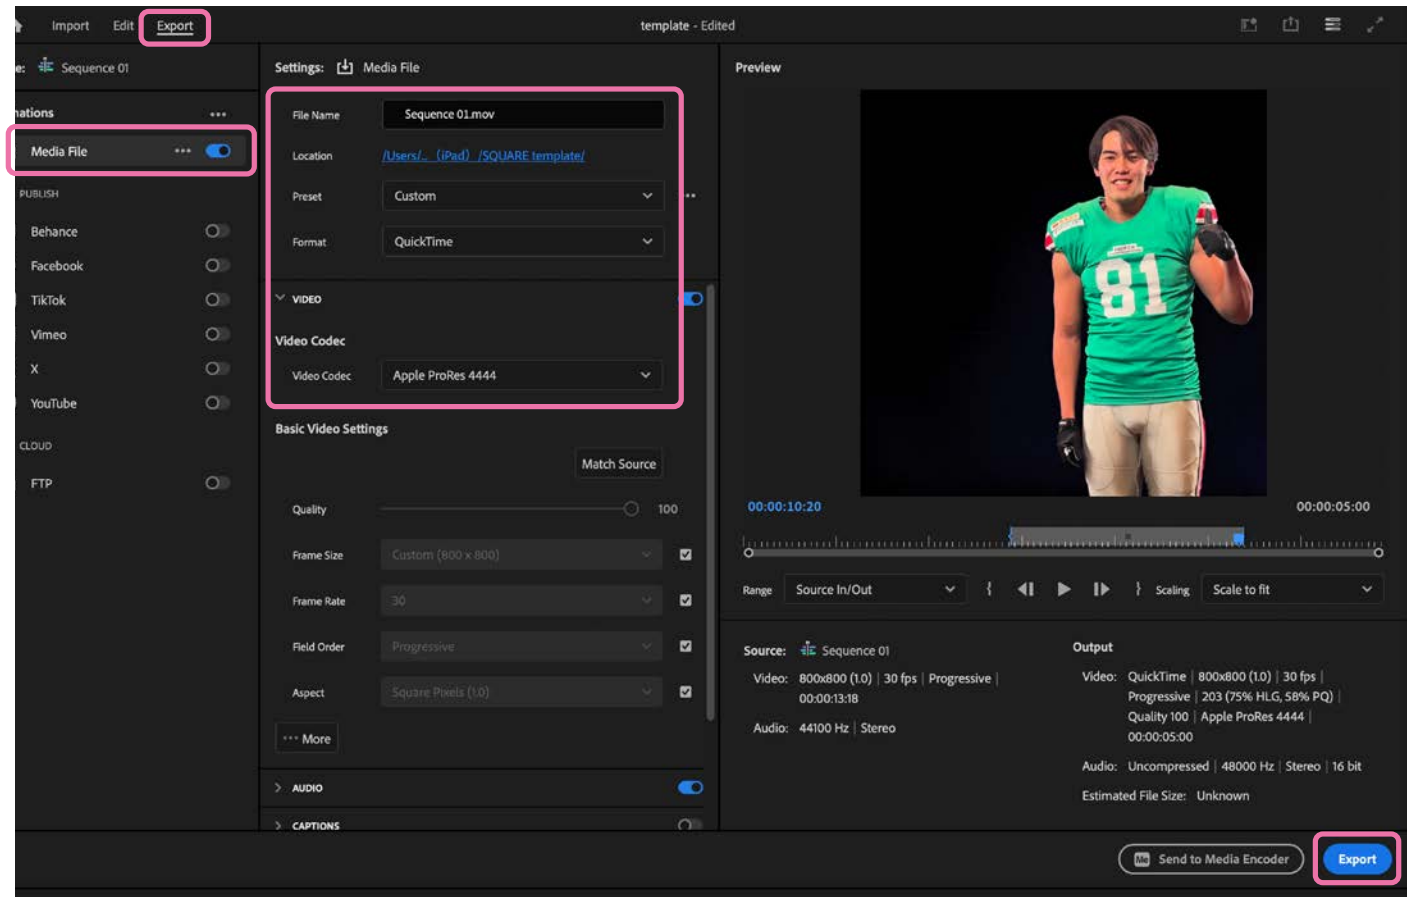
Import Edit Export

template - Edited

e: Sequence 01

nations •••

Media File •••

PUBLISH

Behance

Facebook

TikTok

Vimeo

X

YouTube

CLOUD

FTP

Settings: Media File

File Name Sequence 01.mov

Location /Users/... (iPad) /SQUARE template/

Preset Custom

Format QuickTime

VIDEO

Video Codec

Video Codec Apple ProRes 4444

Basic Video Settings

Match Source

Quality 100

Frame Size Custom (800 x 800)

Frame Rate 30

Field Order Progressive

Aspect Square Pixels (1.0)

••• More

AUDIO

CAPTIONS

Preview

00:00:10:20

00:00:05:00

Range Source In/Out

Scaling Scale to fit

Source: Sequence 01

Video: 800x800 (1.0) | 30 fps | Progressive | 00:00:13:18

Audio: 44100 Hz | Stereo

Output

Video: QuickTime | 800x800 (1.0) | 30 fps | Progressive | 203 (75% HLG, 58% PQ) | Quality 100 | Apple ProRes 4444 | 00:00:05:00

Audio: Uncompressed | 48000 Hz | Stereo | 16 bit

Estimated File Size: Unknown

Send to Media Encoder

Export